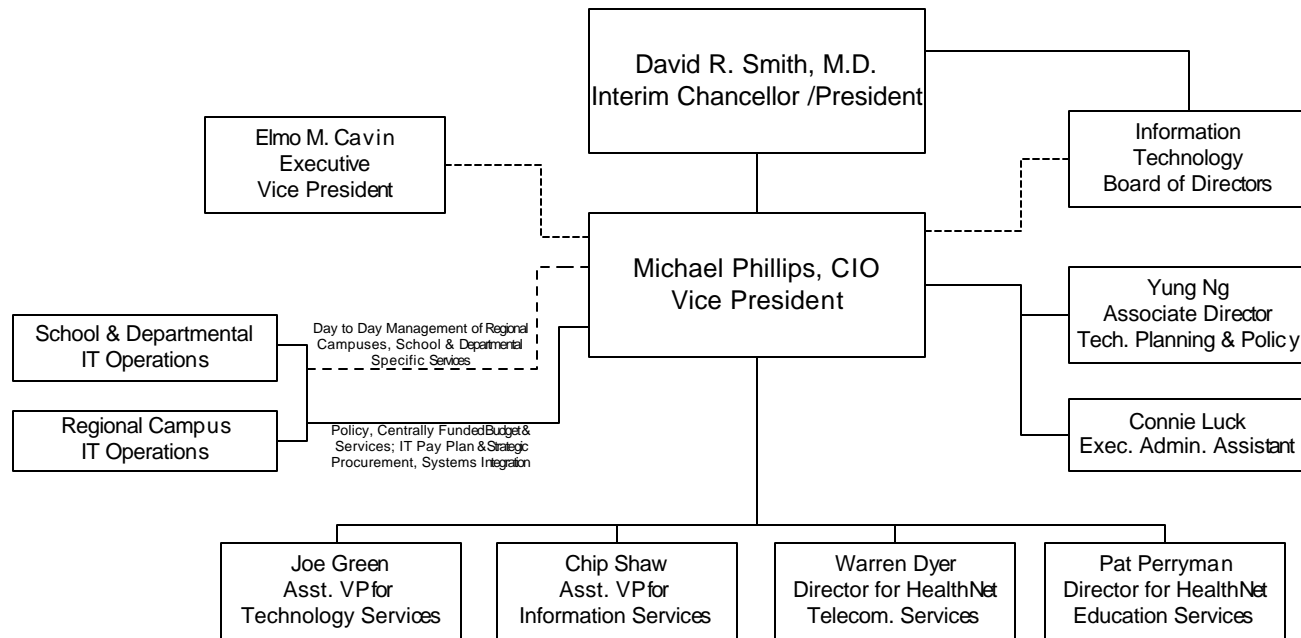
David R. Smith, M.D.
Interim Chancellor /President

Elmo M. Cavin
Executive
Vice President

Information
Technology
Board of Directors

Michael Phillips, CIO
Vice President

Yung Ng
Associate Director
Tech. Planning & Policy

School & Departmental
IT Operations

Day to Day Management of Regional Campuses, School & Departmental Specific Services

Regional Campus
IT Operations

Policy, Centrally Funded Budget & Services; IT Pay Plan & Strategic Procurement, Systems Integration

Connie Luck
Exec. Admin. Assistant

Joe Green
Asst. VP for
Technology Services

Chip Shaw
Asst. VP for
Information Services

Warren Dyer
Director for HealthNet
Telecom. Services

Pat Perryman
Director for HealthNet
Education Services